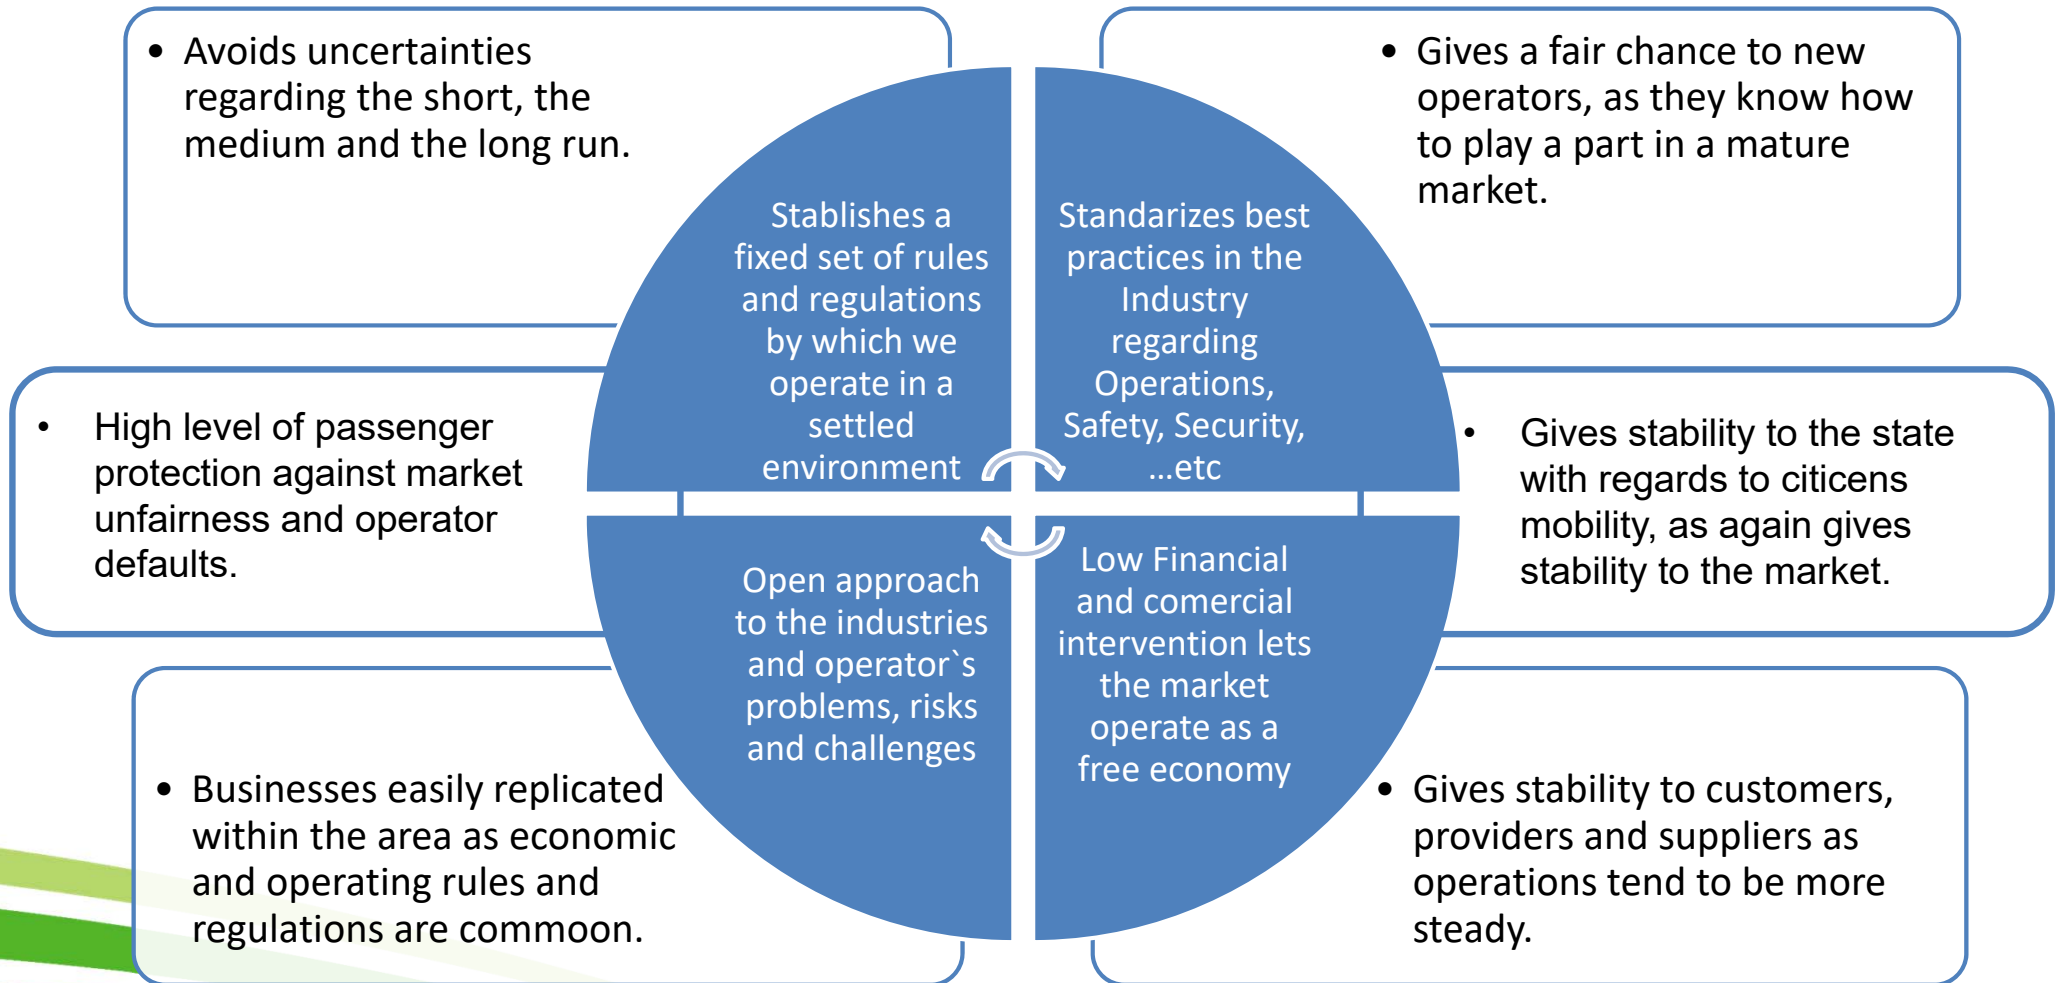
• Avoids uncertainties regarding the short, the medium and the long run.

• Gives a fair chance to new operators, as they know how to play a part in a mature market.

Stablishes a fixed set of rules and regulations by which we operate in a settled environment

Standarizes best practices in the Industry regarding Operations, Safety, Security, ...etc

• High level of passenger protection against market unfairness and operator defaults.

• Gives stability to the state with regards to citicens mobility, as again gives stability to the market.

Open approach to the industries and operator`s problems, risks and challenges

Low Financial and comercial intervention lets the market operate as a free economy

• Businesses easily replicated within the area as economic and operating rules and regulations are commoon.

• Gives stability to customers, providers and suppliers as operations tend to be more steady.